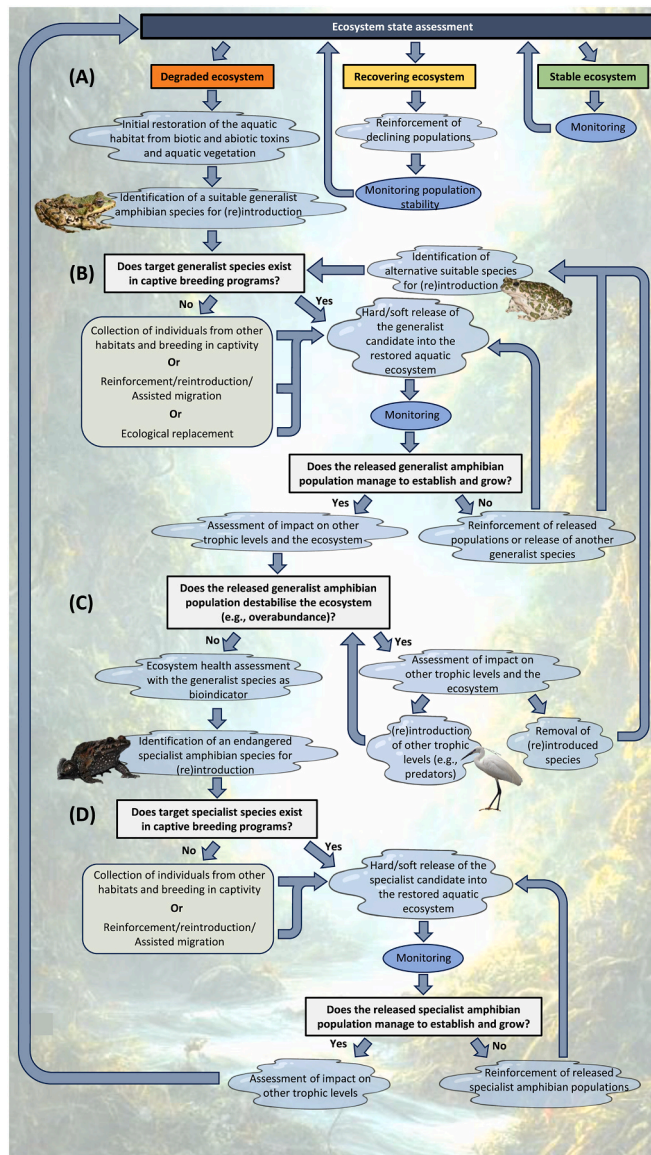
Ecosystem state assessment

(A)

Degraded ecosystem

Recovering ecosystem

Stable ecosystem

Initial restoration of the aquatic habitat from biotic and abiotic toxins and aquatic vegetation

Reinforcement of declining populations

Monitoring

Monitoring population stability

Identification of a suitable generalist amphibian species for (re)introduction

(B)

Does target generalist species exist in captive breeding programs?

Identification of alternative suitable species for (re)introduction

No

Yes

Collection of individuals from other habitats and breeding in captivity

Or

Reinforcement/reintroduction/ Assisted migration

Or

Ecological replacement

Hard/soft release of the generalist candidate into the restored aquatic ecosystem

Monitoring

Does the released generalist amphibian population manage to establish and grow?

Yes

No

Assessment of impact on other trophic levels and the ecosystem

Reinforcement of released populations or release of another generalist species

(C)

Does the released generalist amphibian population destabilise the ecosystem (e.g., overabundance)?

No

Yes

Ecosystem health assessment with the generalist species as bioindicator

Assessment of impact on other trophic levels and the ecosystem

Identification of an endangered specialist amphibian species for (re)introduction

(re)introduction of other trophic levels (e.g., predators)

Removal of (re)introduced species

(D)

Does target specialist species exist in captive breeding programs?

No

Yes

Collection of individuals from other habitats and breeding in captivity

Or

Reinforcement/reintroduction/ Assisted migration

Hard/soft release of the specialist candidate into the restored aquatic ecosystem

Monitoring

Does the released specialist amphibian population manage to establish and grow?

Yes

No

Assessment of impact on other trophic levels

Reinforcement of released specialist amphibian populations